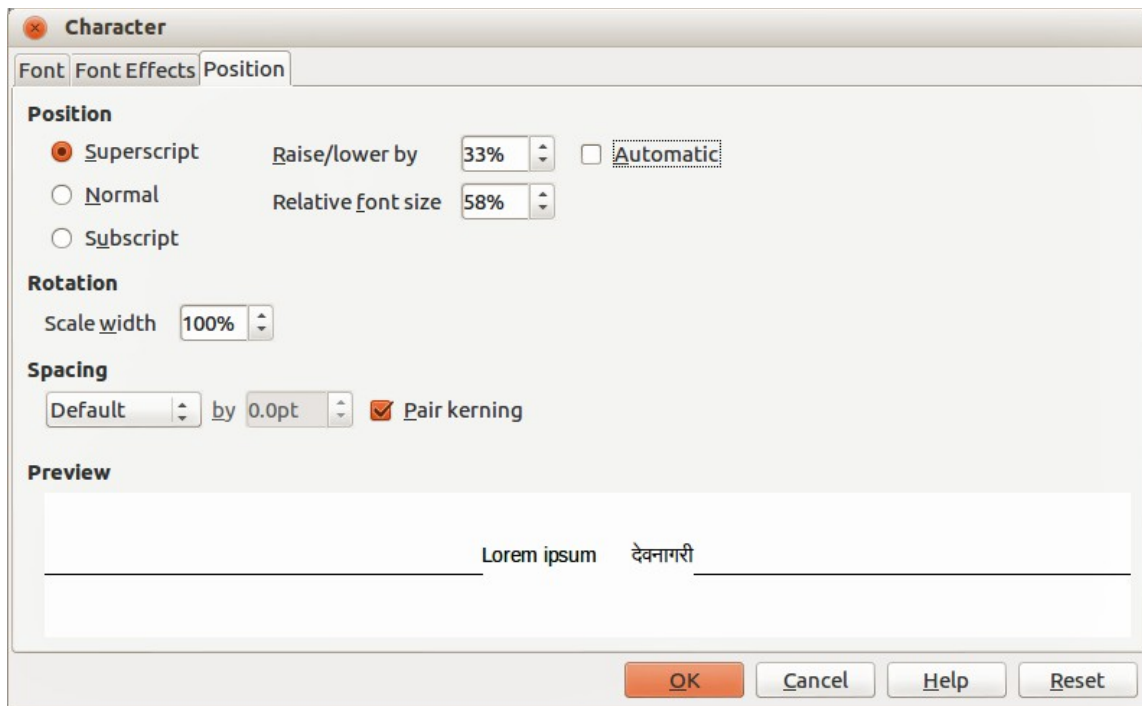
Character

Font Font Effects Position

Position

Superscript

Normal

Subscript

Raise/lower by 33%

Relative font size 58%

Automatic

Rotation

Scale width 100%

Spacing

Default by 0.0pt

Pair kerning

Preview

Lorem ipsum देवनागरी

OK Cancel Help Reset